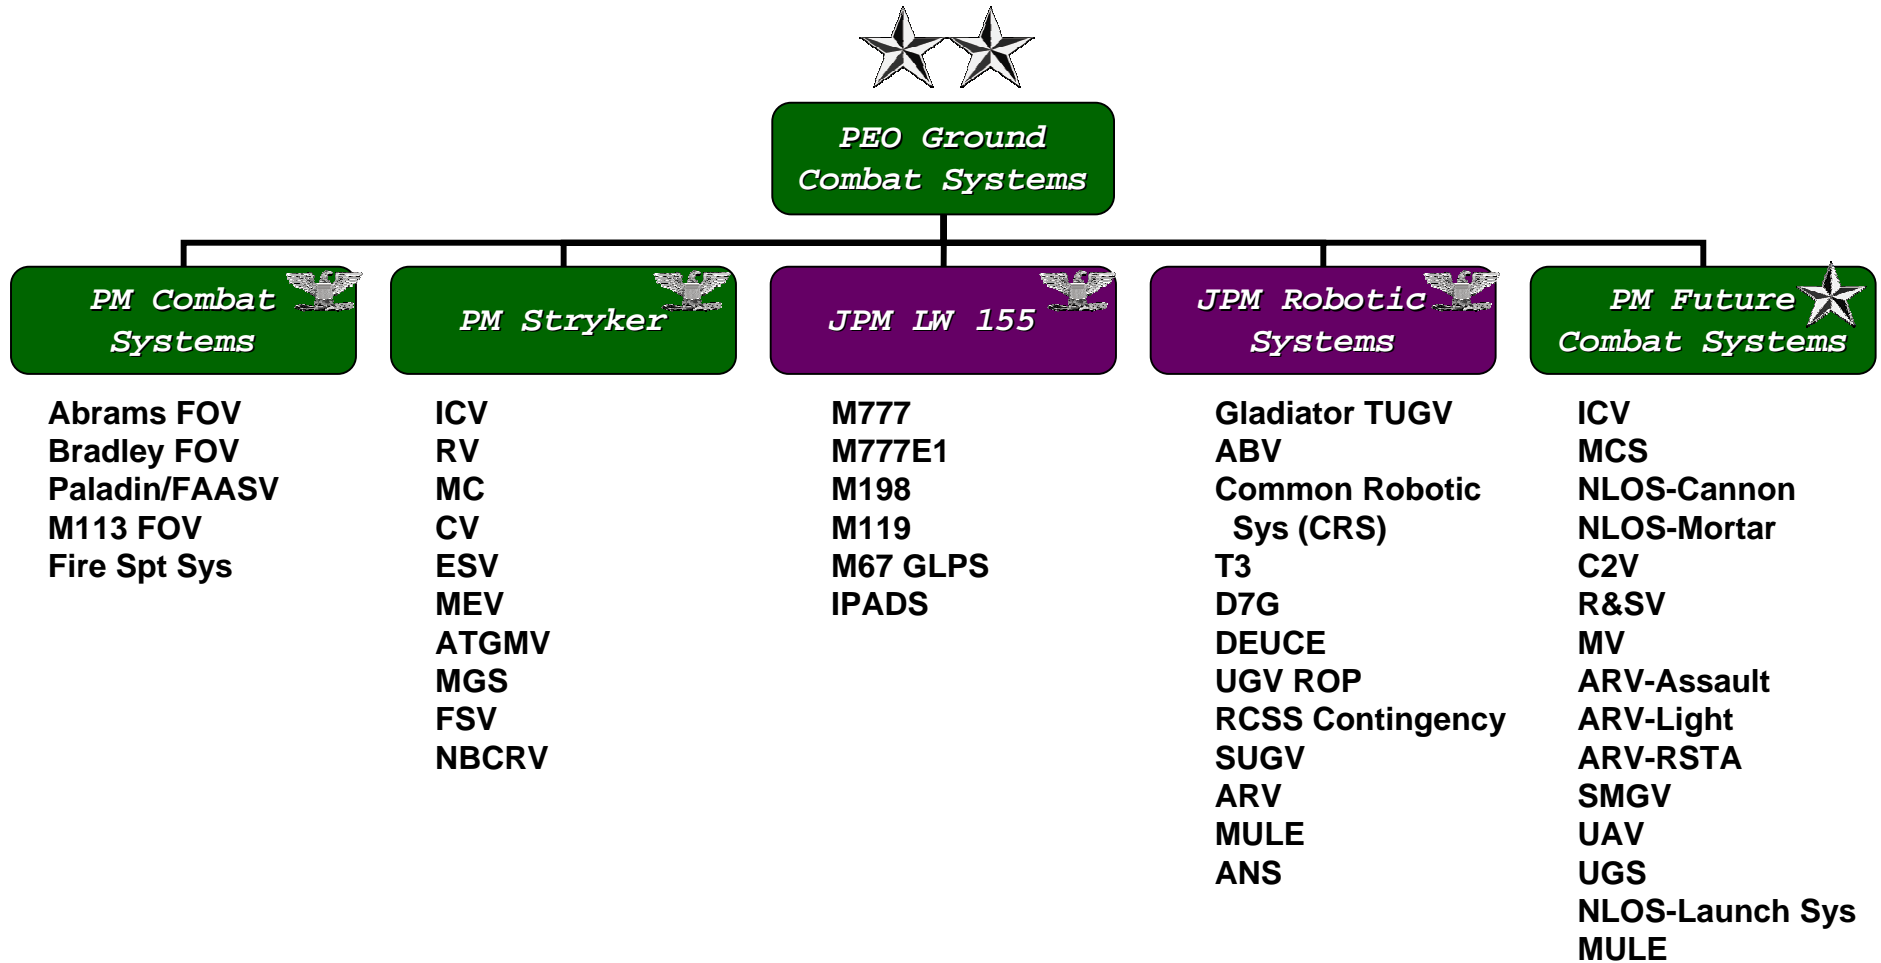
PEO Ground Combat Systems

PM Combat Systems

Abrams FOV
Bradley FOV
Paladin/FAASV
M113 FOV
Fire Spt Sys

PM Stryker

ICV
RV
MC
CV
ESV
MEV
ATGMV
MGS
FSV
NBCRV

JPM LW 155

M777
M777E1
M198
M119
M67 GLPS
IPADS

JPM Robotic Systems

Gladiator TUGV
ABV
Common Robotic Sys (CRS)
T3
D7G
DEUCE
UGV ROP
RCSS Contingency
SUGV
ARV
MULE
ANS

PM Future Combat Systems

ICV
MCS
NLOS-Cannon
NLOS-Mortar
C2V
R&SV
MV
ARV-Assault
ARV-Light
ARV-RSTA
SMGV
UAV
UGS
NLOS-Launch Sys
MULE